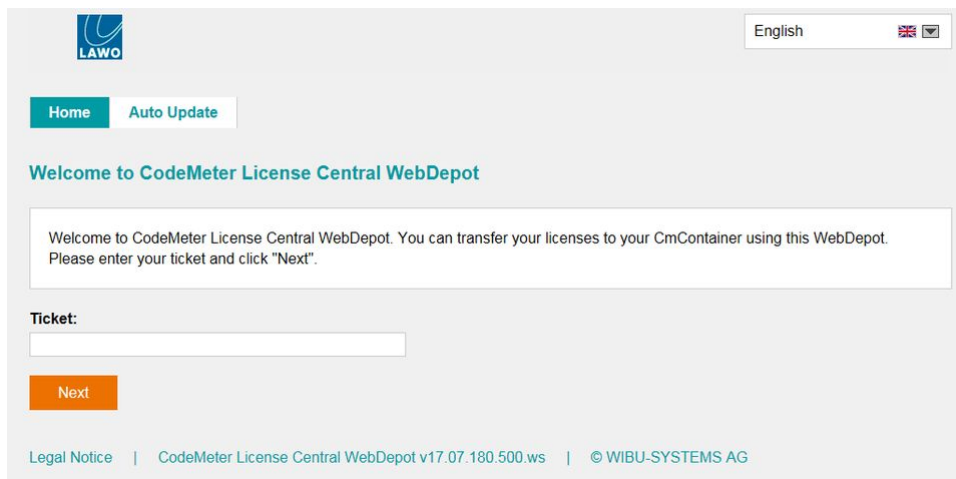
LAWO

English

Home Auto Update

Welcome to CodeMeter License Central WebDepot

Welcome to CodeMeter License Central WebDepot. You can transfer your licenses to your CmContainer using this WebDepot. Please enter your ticket and click "Next".

Ticket:

Next

Legal Notice | CodeMeter License Central WebDepot v17.07.180.500.ws | © WIBU-SYSTEMS AG